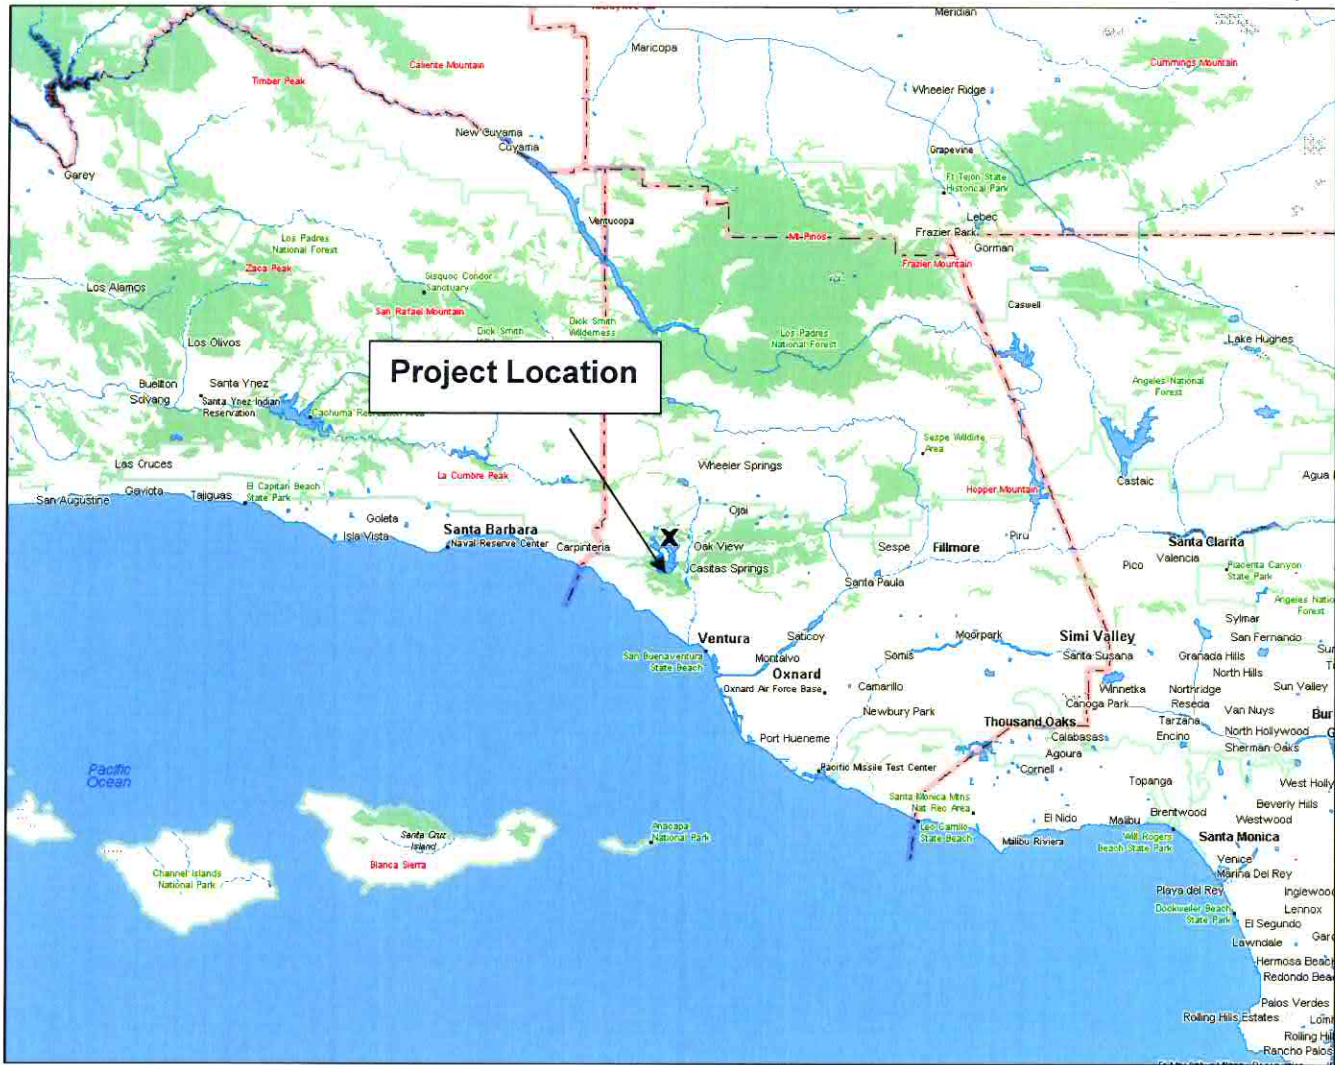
Meridian
Maricopa
Timber Peak
Caliente Mountain
Cummings Mountain
Wheeler Ridge
New Cuyama
Cuyama
Garey
Grapevine
Ft Tejon State Historical Park
Lebec
Ventucopa
Frazier Park
Gorman
Mt Pinos
Frazier Mountain
Los Padres National Forest
Zaca Peak
Sisquoc Condor Sanctuary
Los Alamos
San Rafael Mountain
Caswell
Dick Smith Wilderness
Dick Smith
Los Padres National Forest
Los Olivos
Lake Hughes
Project Location
Buellton
Santa Ynez
Solvang
Santa Ynez Indian Reservation
Cachuma Recreation Area
Angeles National Forest
Sespe Wildlife Area
Los Cruces
Wheeler Springs
La Cumbre Peak
Hopper Mountain
Castaic
Agua
Gaviota
Tajiguas
El Capitan Beach State Park
San Augustine
Goleta
Ojai
Isla Vista
Santa Barbara
X
Piru
Naval Reserve Center
Carpinteria
Oak View
Sespe
Fillmore
Santa Clarita
Casitas Springs
Pico
Valencia
Placerita Canyon State Park
Santa Paula
Angeles National Forest
Sylmar
Ventura
Saticoy
Moorpark
Simi Valley
San Fernando
San Buenaventura State Beach
Montalvo
Somis
Santa Susana
Granada Hills
Oxnard
North Hills
Oxnard Air Force Base
Camarillo
Winnetka
Northridge
Sun Valley
Canoga Park
Reseda
Newbury Park
Van Nuys
Thousand Oaks
Tarzana
Calabasas
Encino
North Hollywood
Port Hueneme
Agoura
Sherman Oaks
Pacific Missile Test Center
Cornell
Pacific Ocean
Topanga
West Holly
Santa Monica Mtns Nat Rec Area
Brentwood
Beverly Hills
El Nido
Malibu
Westwood
Leo Carrillo State Beach
Malibu Riviera
Will Rogers Beach State Park
Santa Monica
Santa Cruz Island
Anacapa National Park
Venice
Marina Del Rey
Blanca Sierra
Channel Islands National Park
Playa del Rey
Inglewood
Dockweiler Beach State Park
Lennox
El Segundo
Lawndale
Hermosa Beach
Redondo Beach
Palos Verdes
Rolling Hills Estates
Rolling Hills
Rancho Palos